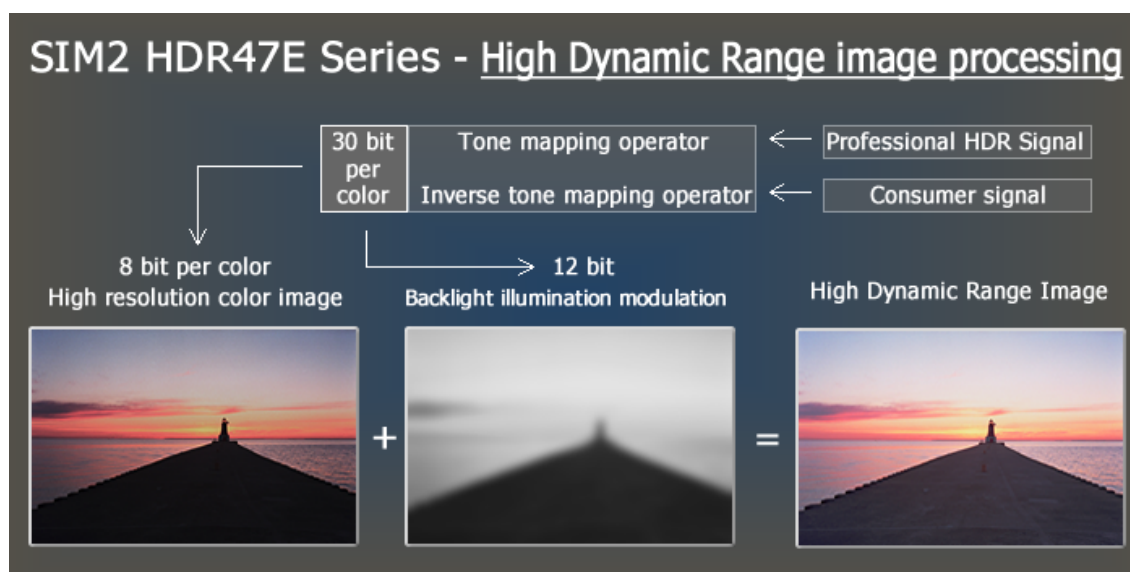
SIM2 HDR47E Series - High Dynamic Range image processing

30 bit per color

Tone mapping operator

Inverse tone mapping operator

Professional HDR Signal

Consumer signal

8 bit per color
High resolution color image

12 bit
Backlight illumination modulation

High Dynamic Range Image

+

=